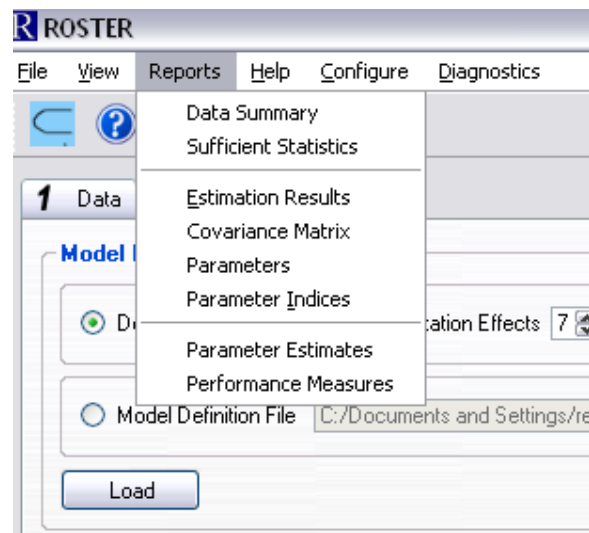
R ROSTER

File View Reports Help Configure Diagnostics

Data Summary
Sufficient Statistics

Estimation Results
Covariance Matrix
Parameters
Parameter Indices

Parameter Estimates
Performance Measures

1 Data

Model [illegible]

De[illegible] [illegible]ation Effects 7

Model Definition File C:/Documents and Settings/re

Load